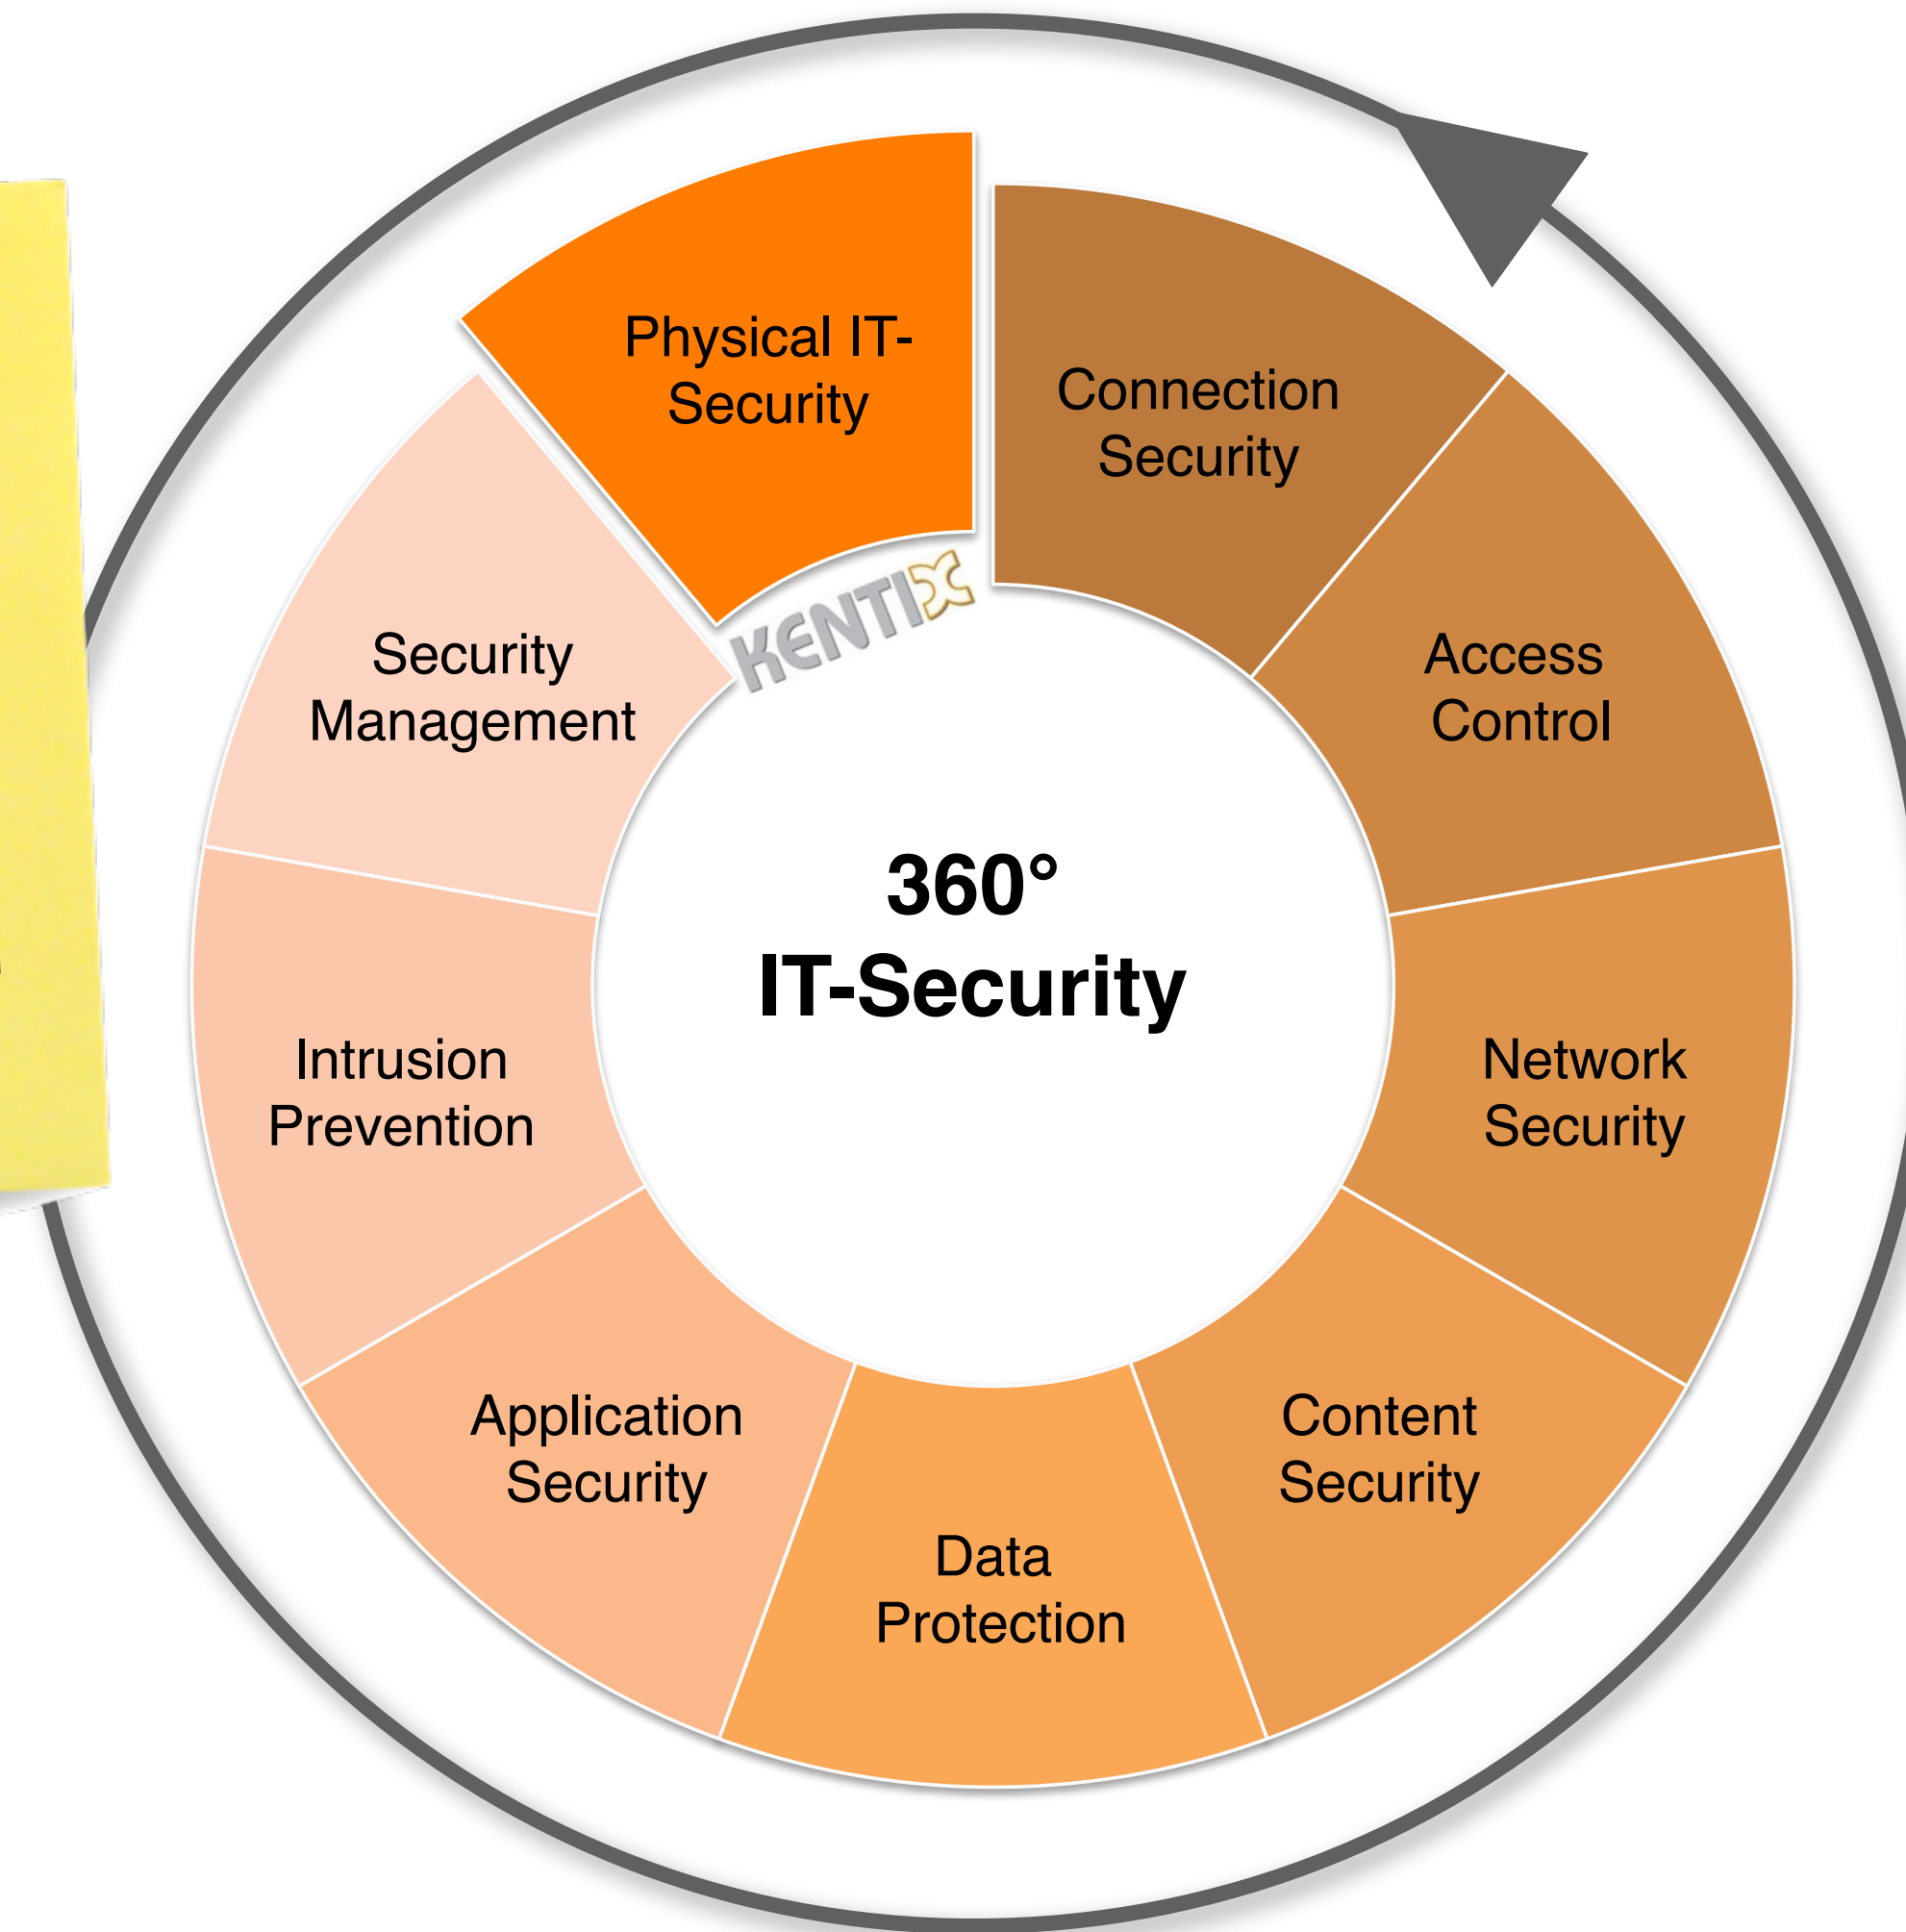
Physical IT-Security

Connection Security

Access Control

Network Security

Content Security

Data Protection

Application Security

Intrusion Prevention

Security Management

KENTIX

360°
IT-Security